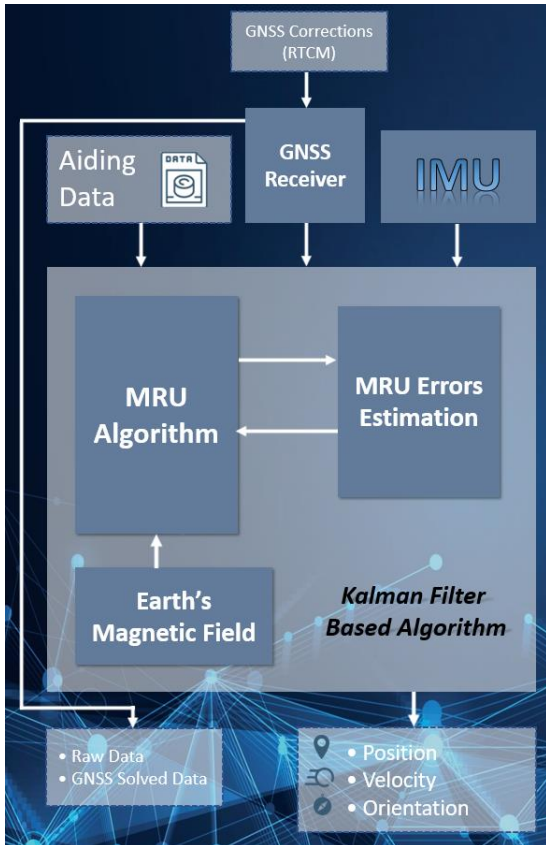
GNSS Corrections (RTCM)

Aiding Data

DATA

GNSS Receiver

IMU

MRU Algorithm

MRU Errors Estimation

Earth's Magnetic Field

Kalman Filter Based Algorithm

• Raw Data
• GNSS Solved Data

• Position
• Velocity
• Orientation